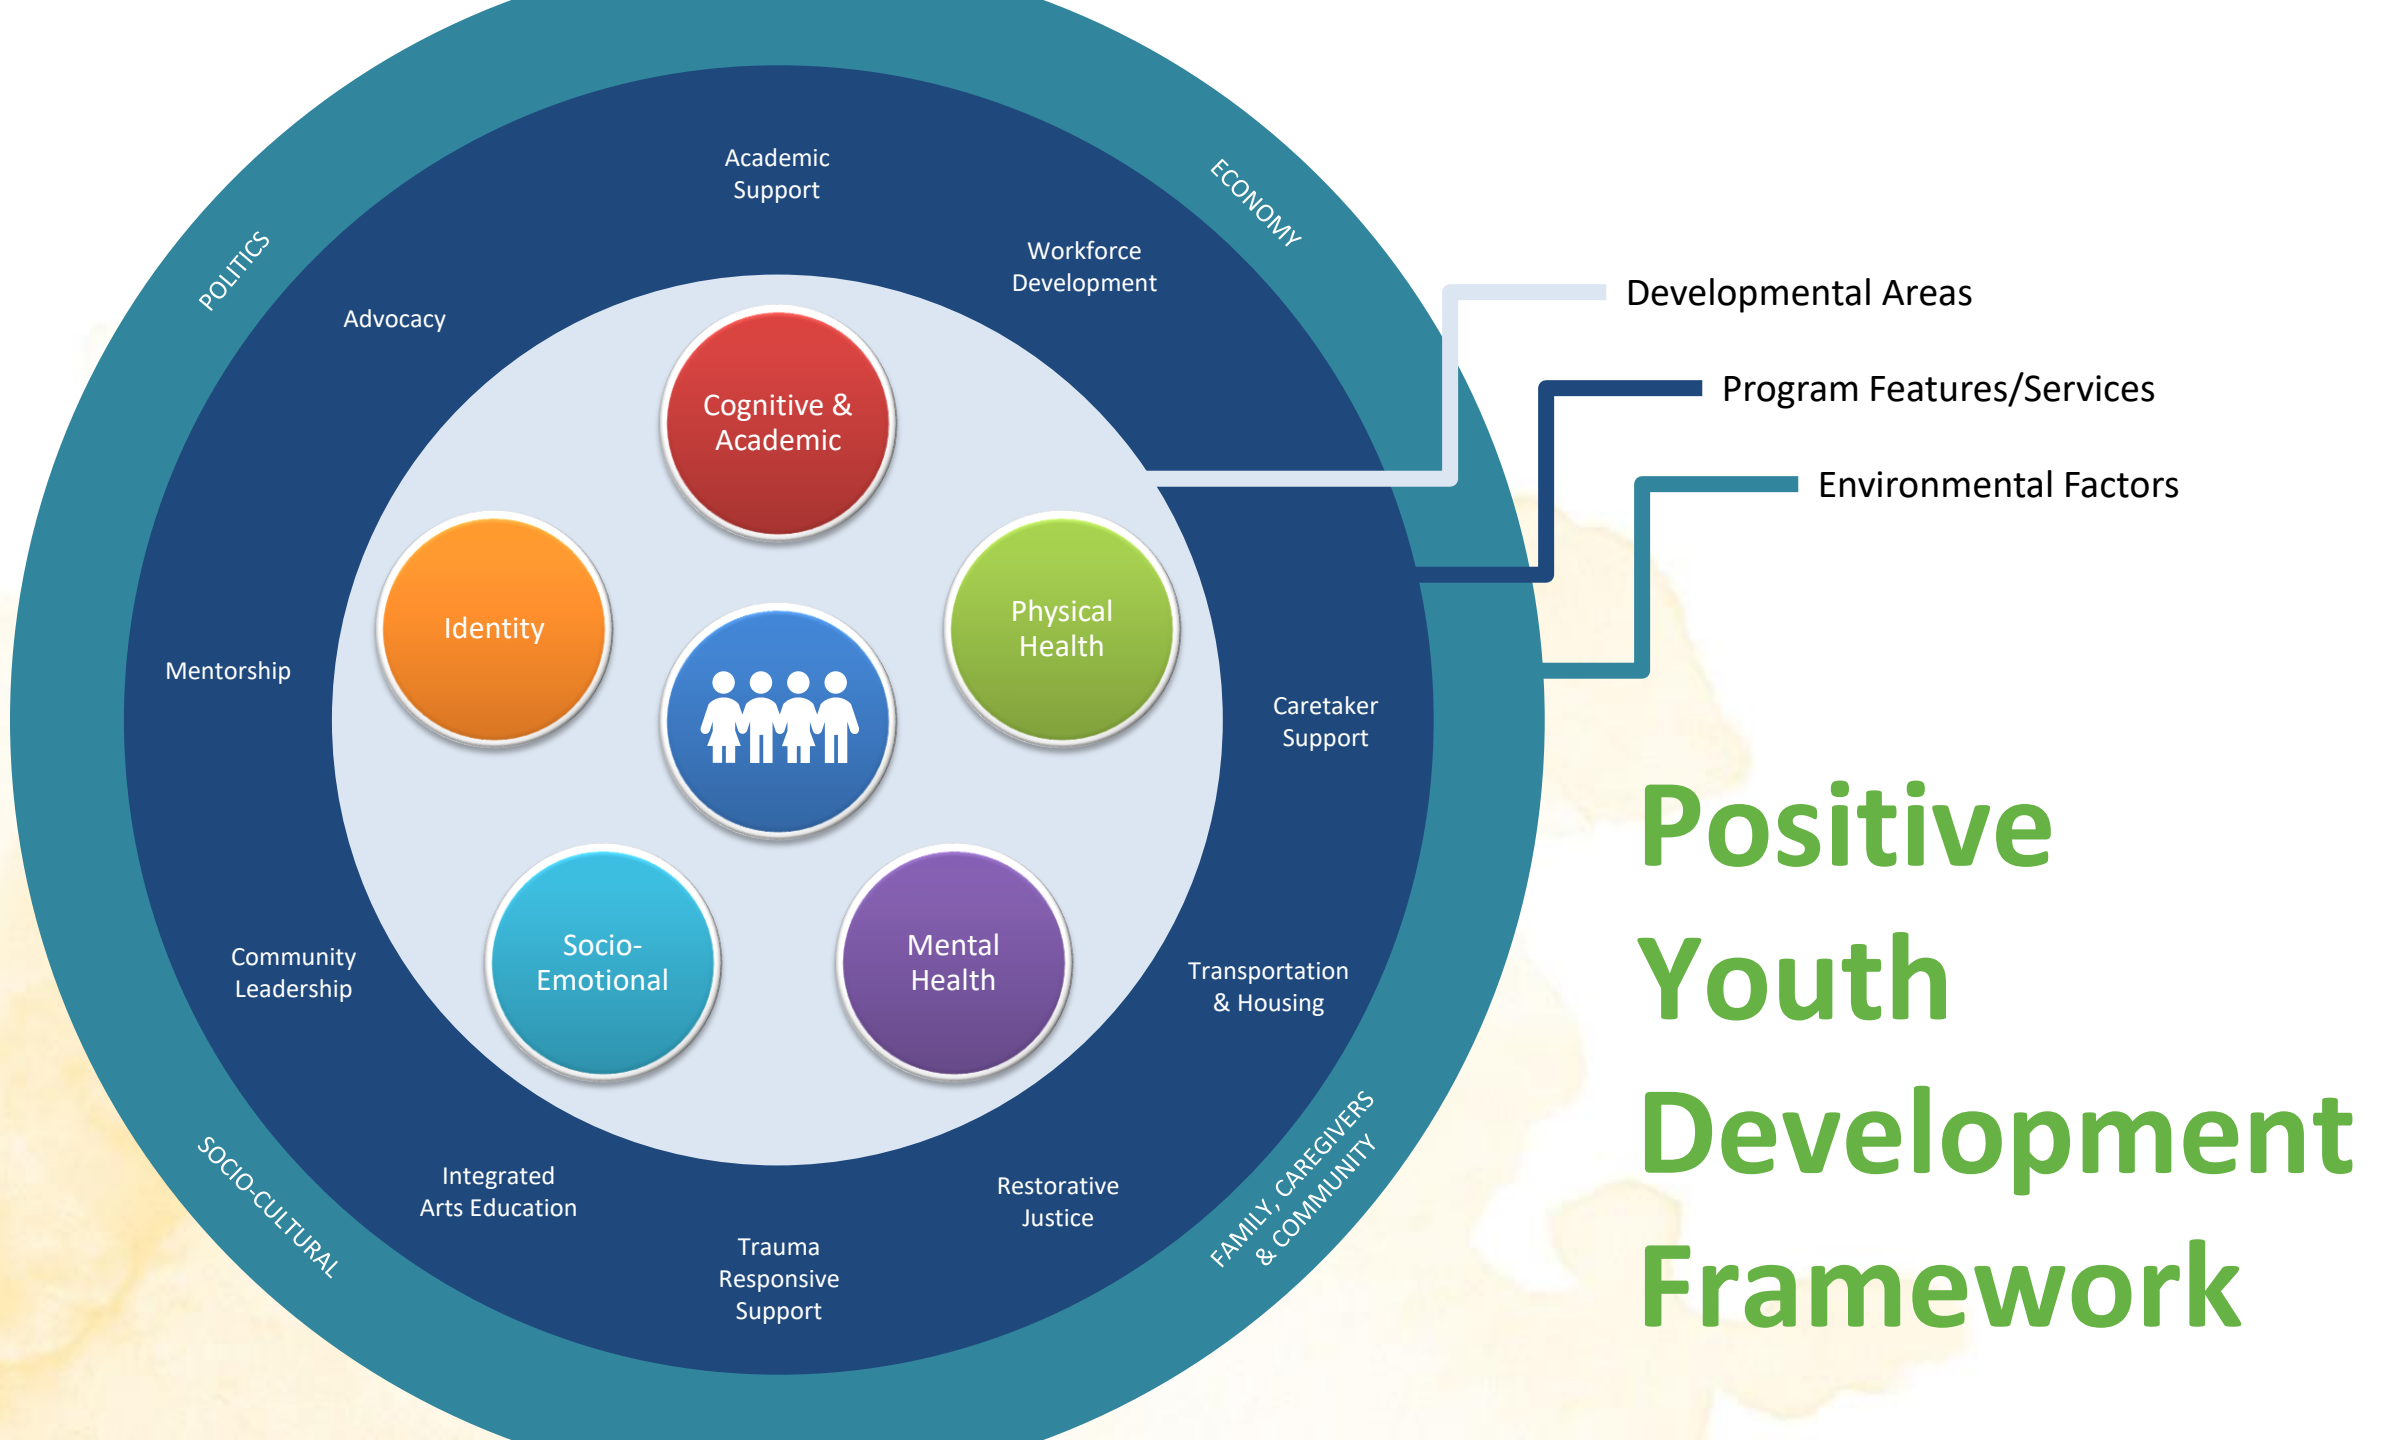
POLITICS

ECONOMY

Academic Support

Workforce Development

Advocacy

Cognitive & Academic

Identity

Physical Health

Mentorship

Caretaker Support

Socio-Emotional

Mental Health

Community Leadership

Transportation & Housing

Integrated Arts Education

Restorative Justice

Trauma Responsive Support

SOCIO-CULTURAL

FAMILY, CAREGIVERS & COMMUNITY

Developmental Areas

Program Features/Services

Environmental Factors

Positive Youth Development Framework